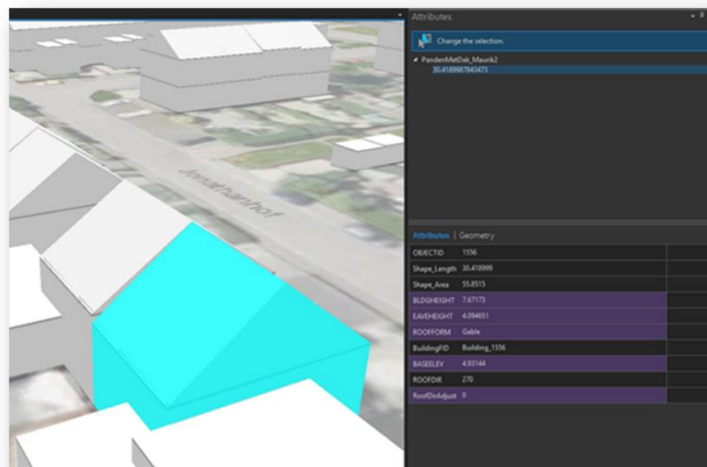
Attributes

Change the selection.

PandenMetDak_Maurik2
30.4189987845473

Jonathanhof

Attributes | Geometry

| | | |
|---|---|---|
| OBJECTID | 1556 | |
| Shape_Length | 30.418999 | |
| Shape_Area | 55.8515 | |
| BLDGHEIGHT | 7.87173 | |
| EAVEHEIGHT | 4.094651 | |
| ROOFFORM | Gable | |
| BuildingFID | Building_1556 | |
| BASEELEV | 4.63144 | |
| ROOFDIR | 270 | |
| RoofDirAdjust | 0 | |